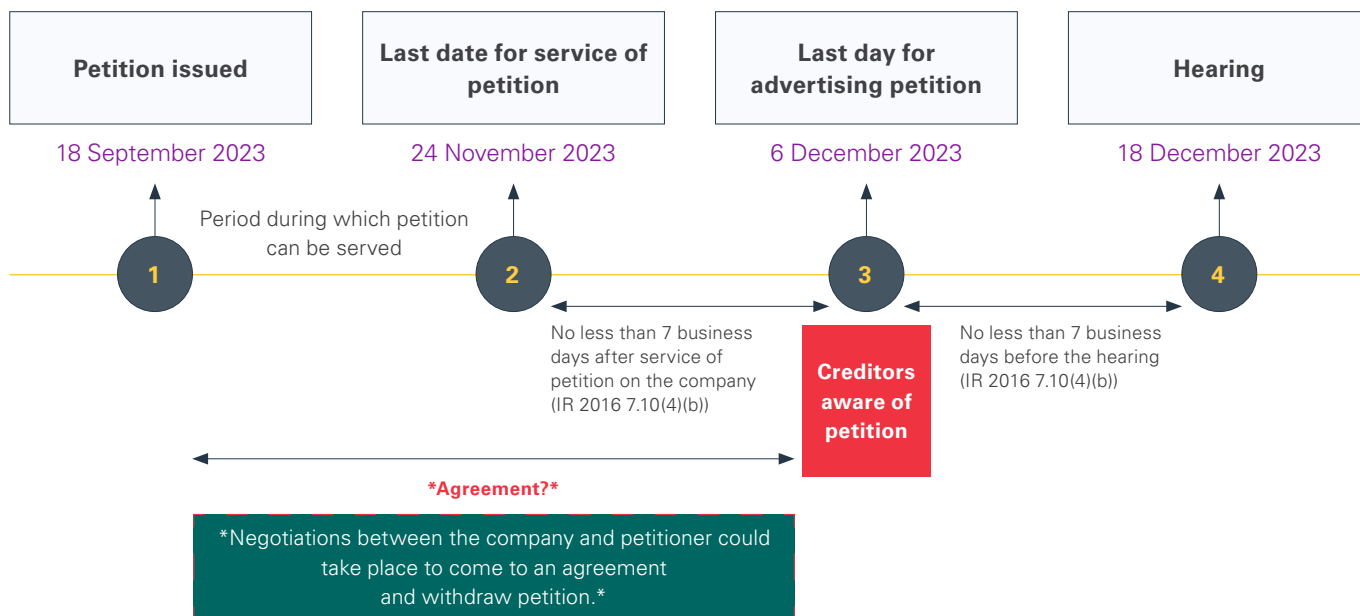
Petition issued

18 September 2023

Last date for service of petition

24 November 2023

Last day for advertising petition

6 December 2023

Hearing

18 December 2023

Period during which petition can be served

1

2

3

4

No less than 7 business days after service of petition on the company (IR 2016 7.10(4)(b))

Creditors aware of petition

No less than 7 business days before the hearing (IR 2016 7.10(4)(b))

*Agreement?*

*Negotiations between the company and petitioner could take place to come to an agreement and withdraw petition.*